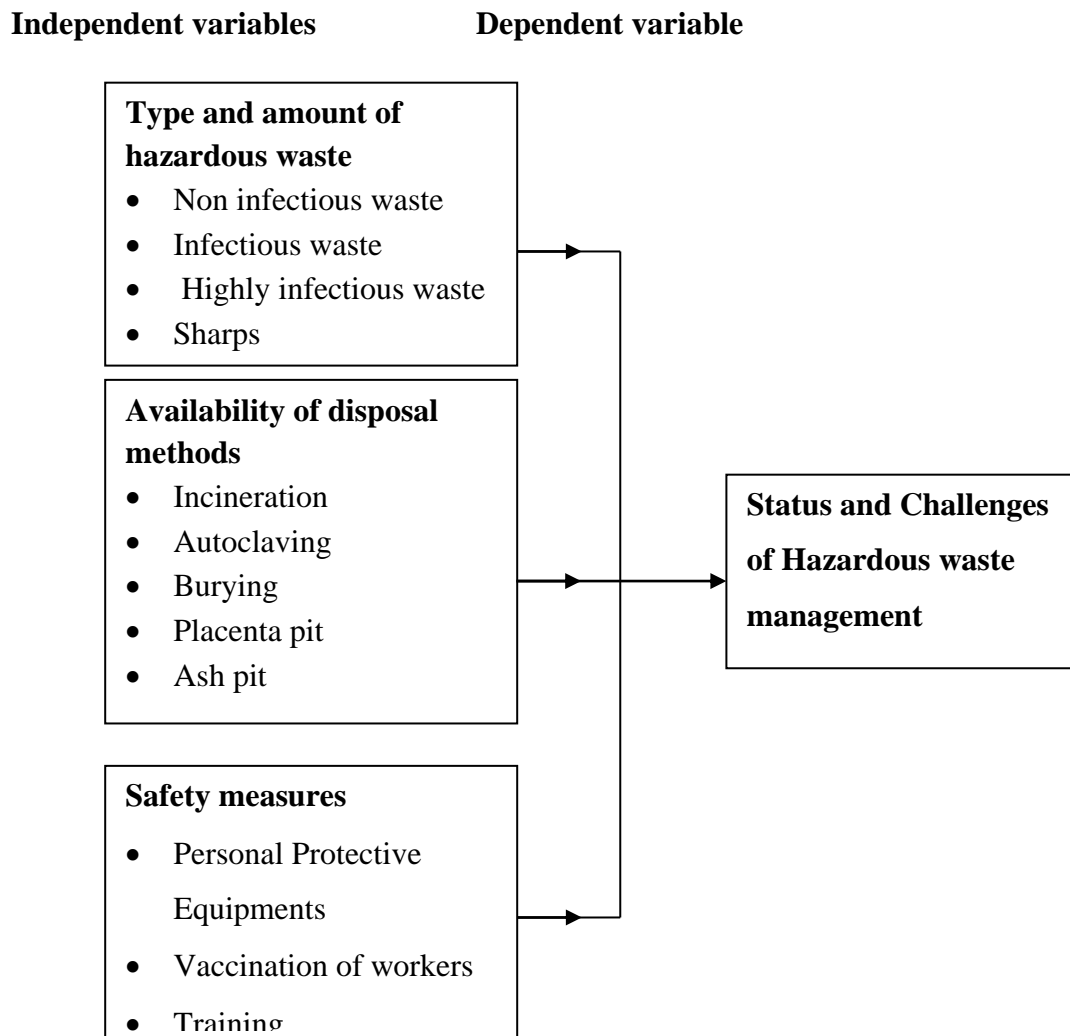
**Independent variables** **Dependent variable**

**Type and amount of hazardous waste**
- Non infectious waste
- Infectious waste
- Highly infectious waste
- Sharps

**Availability of disposal methods**
- Incineration
- Autoclaving
- Burying
- Placenta pit
- Ash pit

**Safety measures**
- Personal Protective Equipments
- Vaccination of workers
- Training

**Status and Challenges of Hazardous waste management**